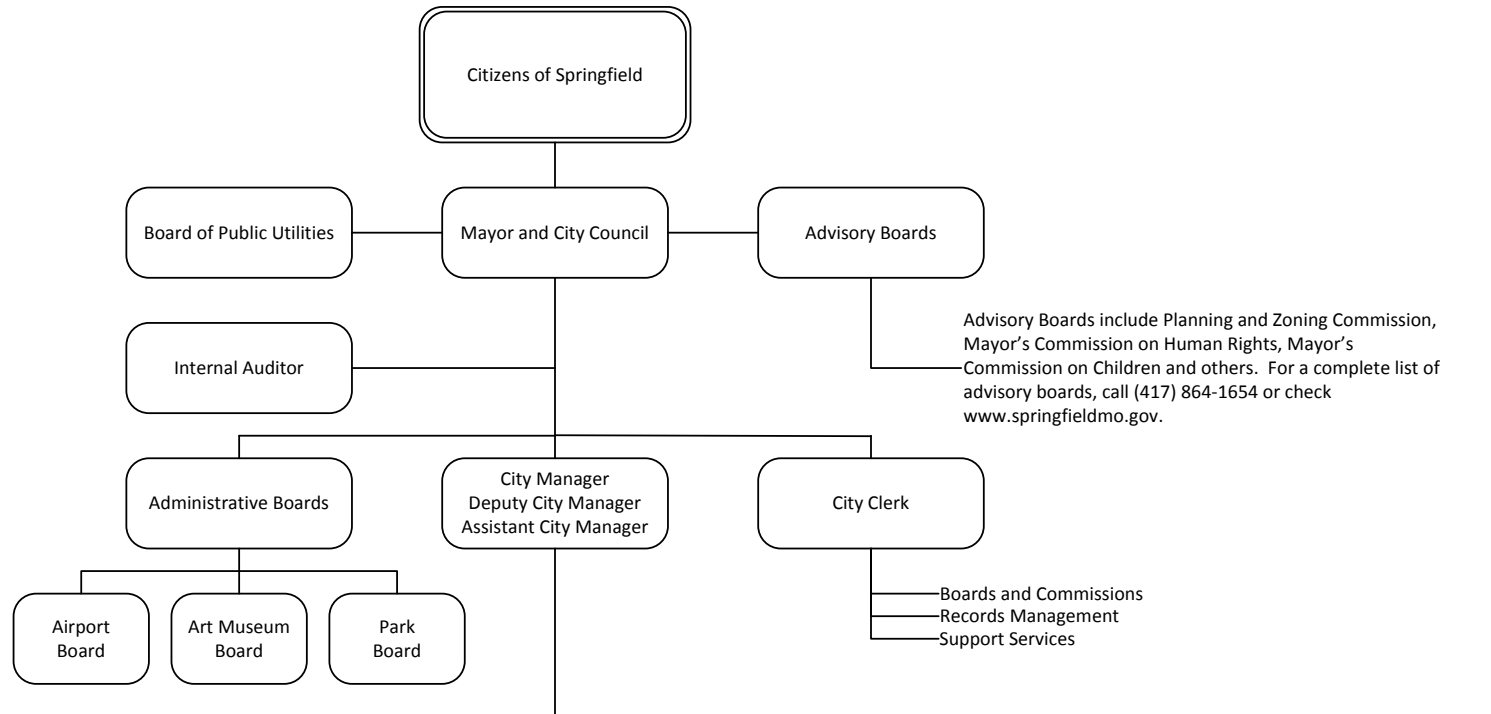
Citizens of Springfield

Board of Public Utilities

Mayor and City Council

Advisory Boards

Advisory Boards include Planning and Zoning Commission, Mayor's Commission on Human Rights, Mayor's Commission on Children and others. For a complete list of advisory boards, call (417) 864-1654 or check www.springfieldmo.gov.

Internal Auditor

Administrative Boards

City Manager
Deputy City Manager
Assistant City Manager

City Clerk

Boards and Commissions
Records Management
Support Services

Airport Board

Art Museum Board

Park Board